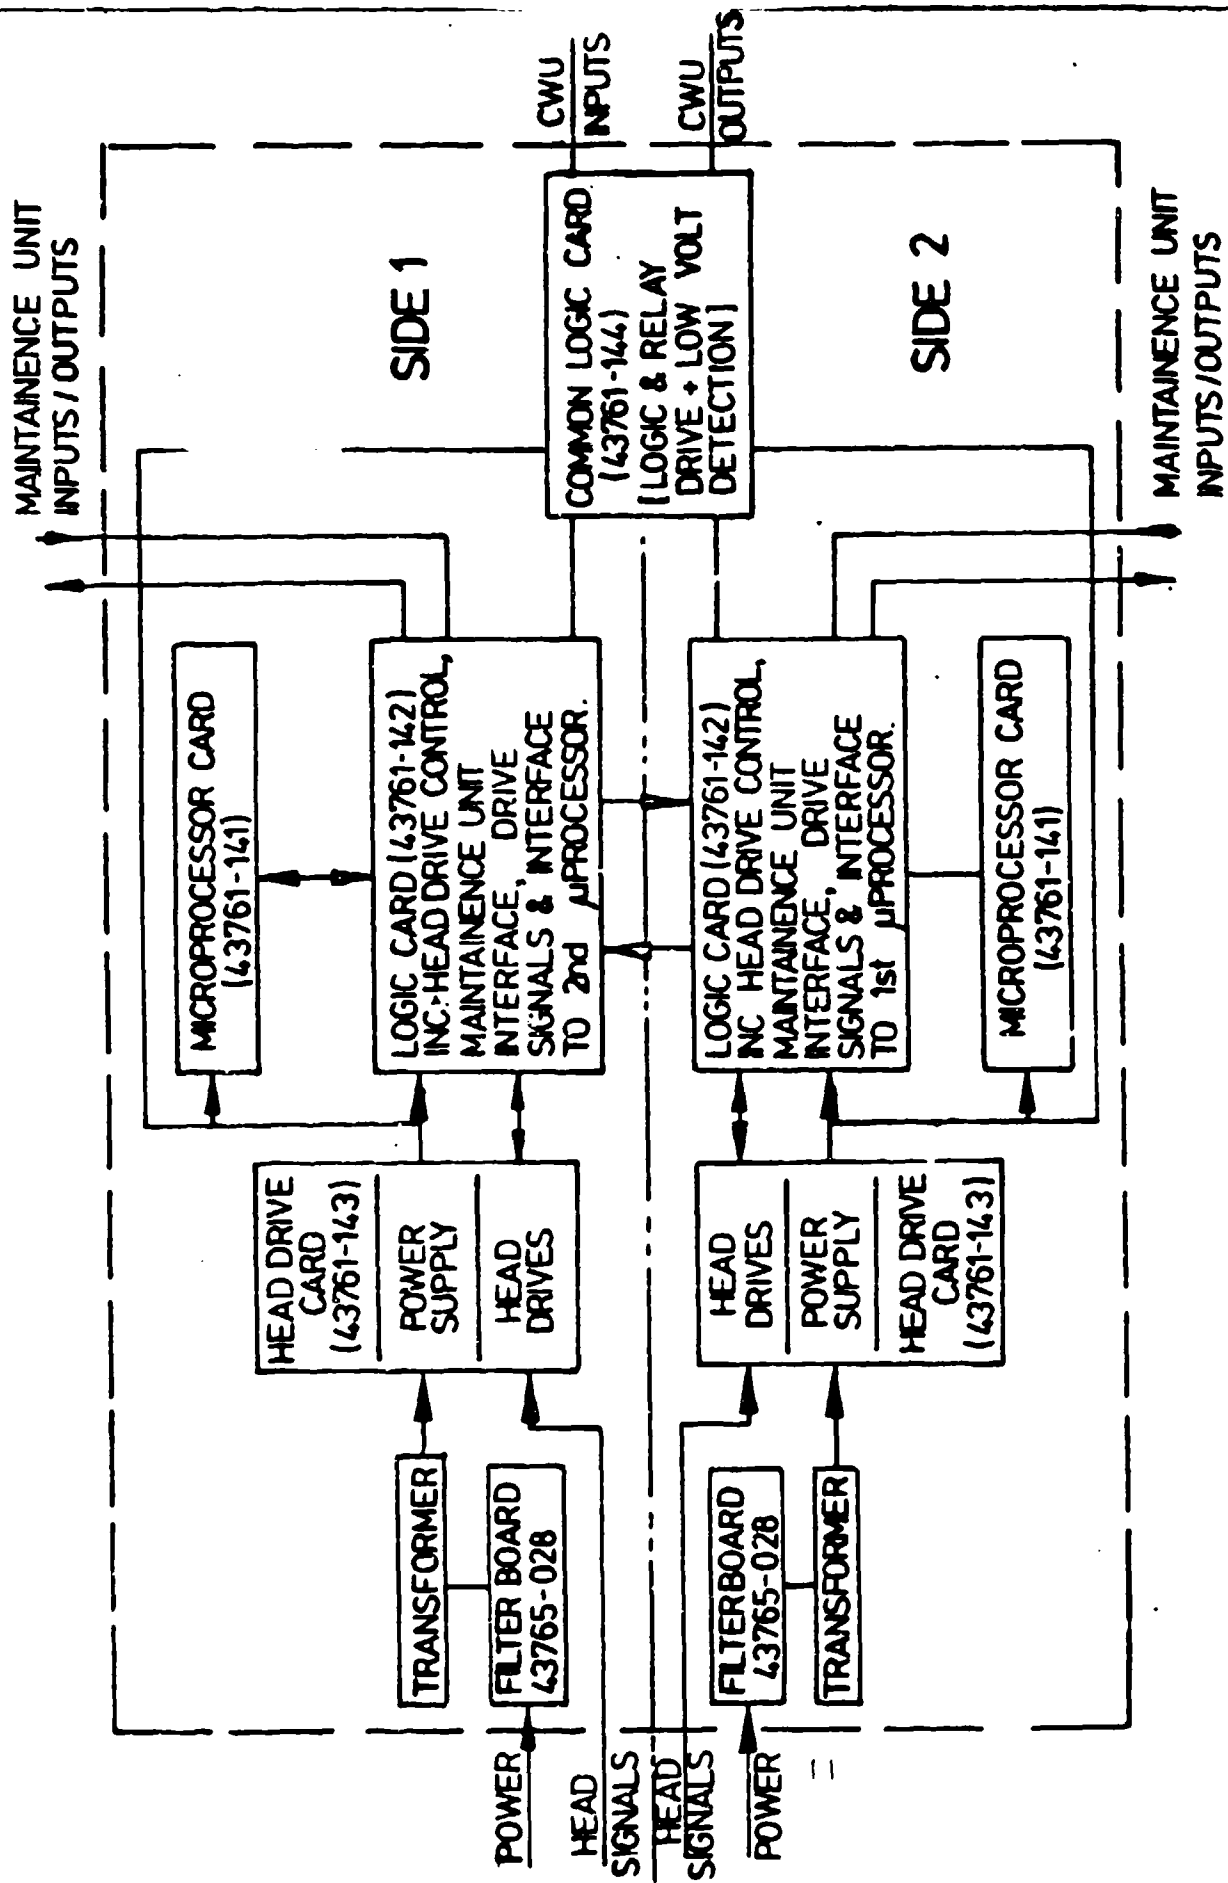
MAINTAINENCE UNIT INPUTS / OUTPUTS

CWU INPUTS

CWU OUTPUTS

SIDE 1

COMMON LOGIC CARD (43761-144) [LOGIC & RELAY DRIVE + LOW VOLT DETECTION]

SIDE 2

MAINTAINENCE UNIT INPUTS/OUTPUTS

MICROPROCESSOR CARD (43761-141)

LOGIC CARD (43761-142) INC. HEAD DRIVE CONTROL, MAINTAINENCE UNIT INTERFACE, DRIVE SIGNALS & INTERFACE TO 2nd μPROCESSOR.

LOGIC CARD (43761-142) INC HEAD DRIVE CONTROL, MAINTAINENCE UNIT INTERFACE, DRIVE SIGNALS & INTERFACE TO 1st μPROCESSOR.

MICROPROCESSOR CARD (43761-141)

HEAD DRIVE CARD (43761-143)

POWER SUPPLY

HEAD DRIVES

HEAD DRIVES

POWER SUPPLY

HEAD DRIVE CARD (43761-143)

TRANSFORMER

FILTER BOARD 43765-028

FILTERBOARD 43765-028

TRANSFORMER

POWER

HEAD SIGNALS

HEAD SIGNALS

POWER